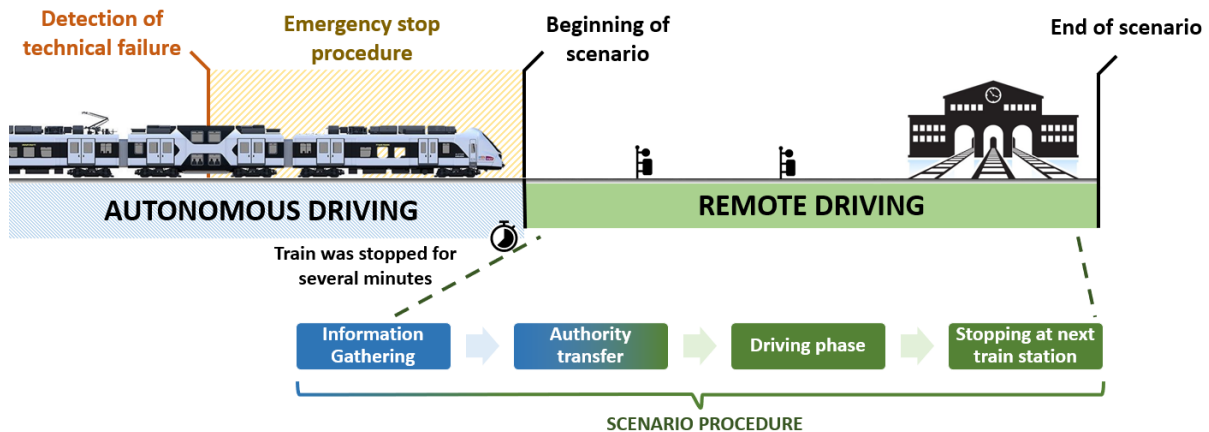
Detection of technical failure

Emergency stop procedure

Beginning of scenario

End of scenario

AUTONOMOUS DRIVING

REMOTE DRIVING

Train was stopped for several minutes

Information Gathering

Authority transfer

Driving phase

Stopping at next train station

SCENARIO PROCEDURE